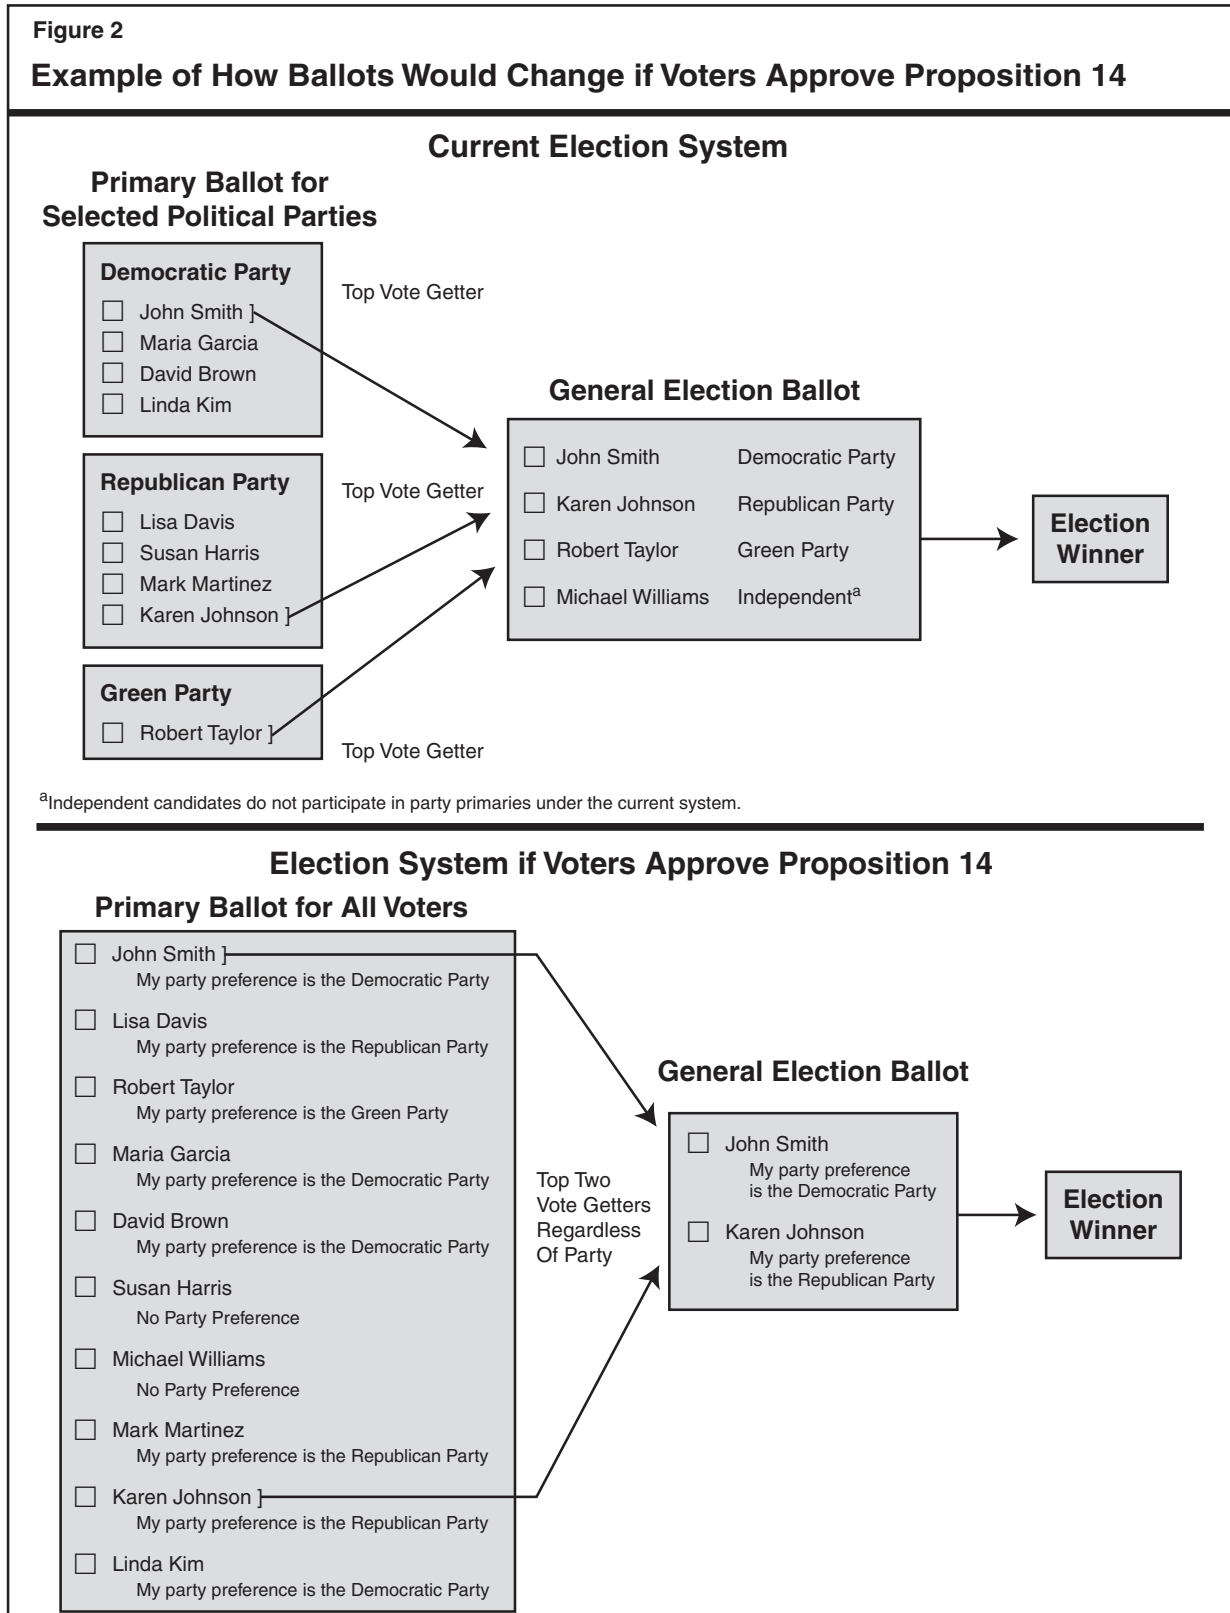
Figure 2

Example of How Ballots Would Change if Voters Approve Proposition 14

Current Election System

Primary Ballot for Selected Political Parties

Democratic Party
☐ John Smith
☐ Maria Garcia
☐ David Brown
☐ Linda Kim

Top Vote Getter

Republican Party
☐ Lisa Davis
☐ Susan Harris
☐ Mark Martinez
☐ Karen Johnson

Top Vote Getter

Green Party
☐ Robert Taylor

Top Vote Getter

General Election Ballot

☐ John Smith Democratic Party
☐ Karen Johnson Republican Party
☐ Robert Taylor Green Party
☐ Michael Williams Independent$^a$

Election Winner

$^a$Independent candidates do not participate in party primaries under the current system.

Election System if Voters Approve Proposition 14

Primary Ballot for All Voters

☐ John Smith
My party preference is the Democratic Party
☐ Lisa Davis
My party preference is the Republican Party
☐ Robert Taylor
My party preference is the Green Party
☐ Maria Garcia
My party preference is the Democratic Party
☐ David Brown
My party preference is the Democratic Party
☐ Susan Harris
No Party Preference
☐ Michael Williams
No Party Preference
☐ Mark Martinez
My party preference is the Republican Party
☐ Karen Johnson
My party preference is the Republican Party
☐ Linda Kim
My party preference is the Democratic Party

Top Two Vote Getters Regardless Of Party

General Election Ballot

☐ John Smith
My party preference is the Democratic Party
☐ Karen Johnson
My party preference is the Republican Party

Election Winner